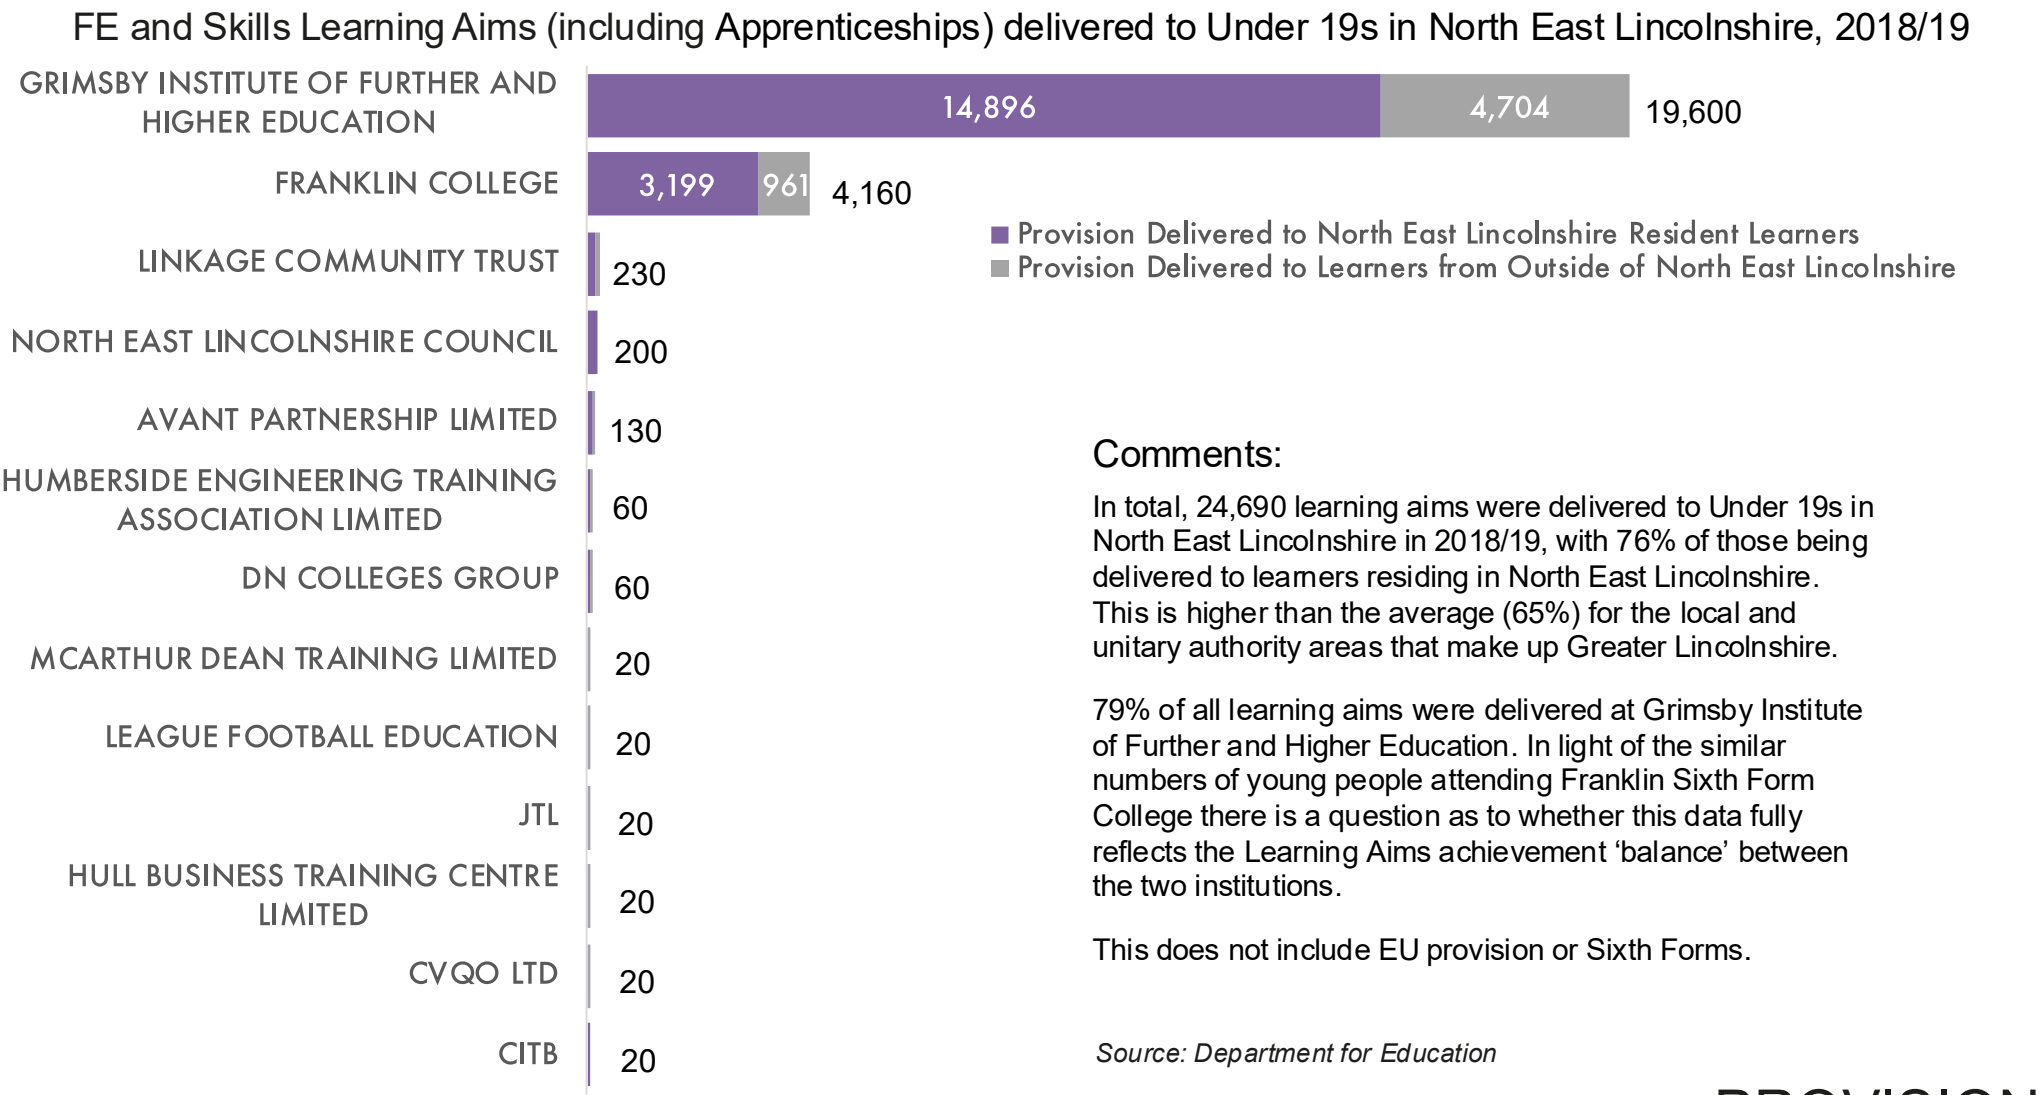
FE and Skills Learning Aims (including Apprenticeships) delivered to Under 19s in North East Lincolnshire, 2018/19

GRIMSBY INSTITUTE OF FURTHER AND HIGHER EDUCATION 14,896 4,704 19,600

FRANKLIN COLLEGE 3,199 961 4,160

LINKAGE COMMUNITY TRUST 230

NORTH EAST LINCOLNSHIRE COUNCIL 200

AVANT PARTNERSHIP LIMITED 130

HUMBERSIDE ENGINEERING TRAINING ASSOCIATION LIMITED 60

DN COLLEGES GROUP 60

MCARTHUR DEAN TRAINING LIMITED 20

LEAGUE FOOTBALL EDUCATION 20

JTL 20

HULL BUSINESS TRAINING CENTRE LIMITED 20

CVQO LTD 20

CITB 20

Provision Delivered to North East Lincolnshire Resident Learners
Provision Delivered to Learners from Outside of North East Lincolnshire

Comments:

In total, 24,690 learning aims were delivered to Under 19s in North East Lincolnshire in 2018/19, with 76% of those being delivered to learners residing in North East Lincolnshire. This is higher than the average (65%) for the local and unitary authority areas that make up Greater Lincolnshire.

79% of all learning aims were delivered at Grimsby Institute of Further and Higher Education. In light of the similar numbers of young people attending Franklin Sixth Form College there is a question as to whether this data fully reflects the Learning Aims achievement ‘balance’ between the two institutions.

This does not include EU provision or Sixth Forms.

Source: Department for Education

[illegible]